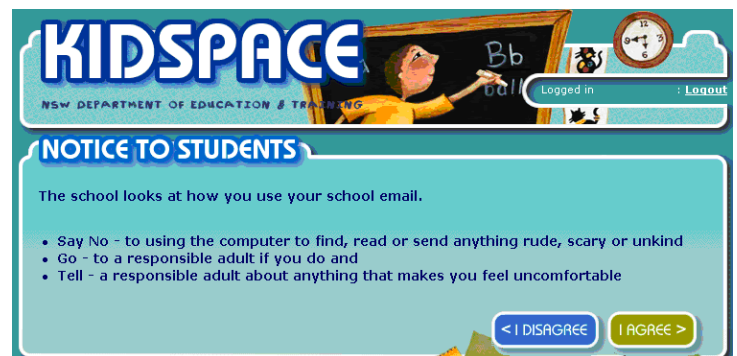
KIDSPACE

NSW DEPARTMENT OF EDUCATION & TRAINING

Bb
ball

Logged in : Logout

NOTICE TO STUDENTS

The school looks at how you use your school email.

- Say No - to using the computer to find, read or send anything rude, scary or unkind
- Go - to a responsible adult if you do and
- Tell - a responsible adult about anything that makes you feel uncomfortable

< I DISAGREE

I AGREE >